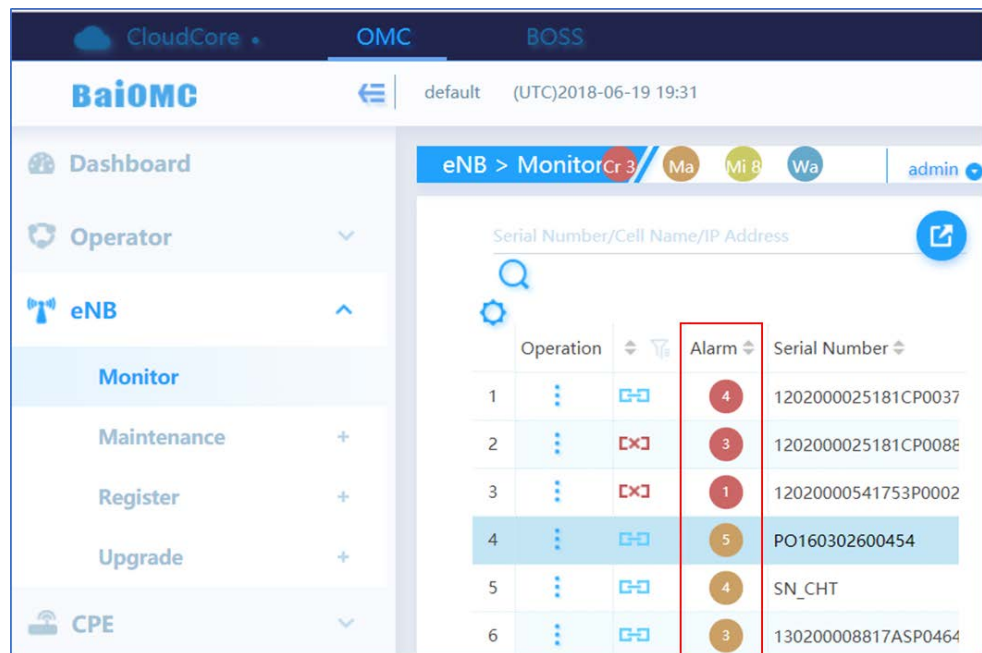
CloudCore • OMC BOSS

BaiOMC

default (UTC)2018-06-19 19:31

Dashboard

Operator

eNB

Monitor

Maintenance +

Register +

Upgrade +

CPE

eNB > Monitor Cr 3 Ma Mi 8 Wa admin

Serial Number/Cell Name/IP Address

| | Operation | | Alarm | Serial Number |
|---|---|---|---|---|
| 1 | ⋮ | | 4 | 1202000025181CP0037 |
| 2 | ⋮ | | 3 | 1202000025181CP0088 |
| 3 | ⋮ | | 1 | 12020000541753P0002 |
| 4 | ⋮ | | 5 | PO160302600454 |
| 5 | ⋮ | | 4 | SN_CHT |
| 6 | ⋮ | | 3 | 130200008817ASP0464 |